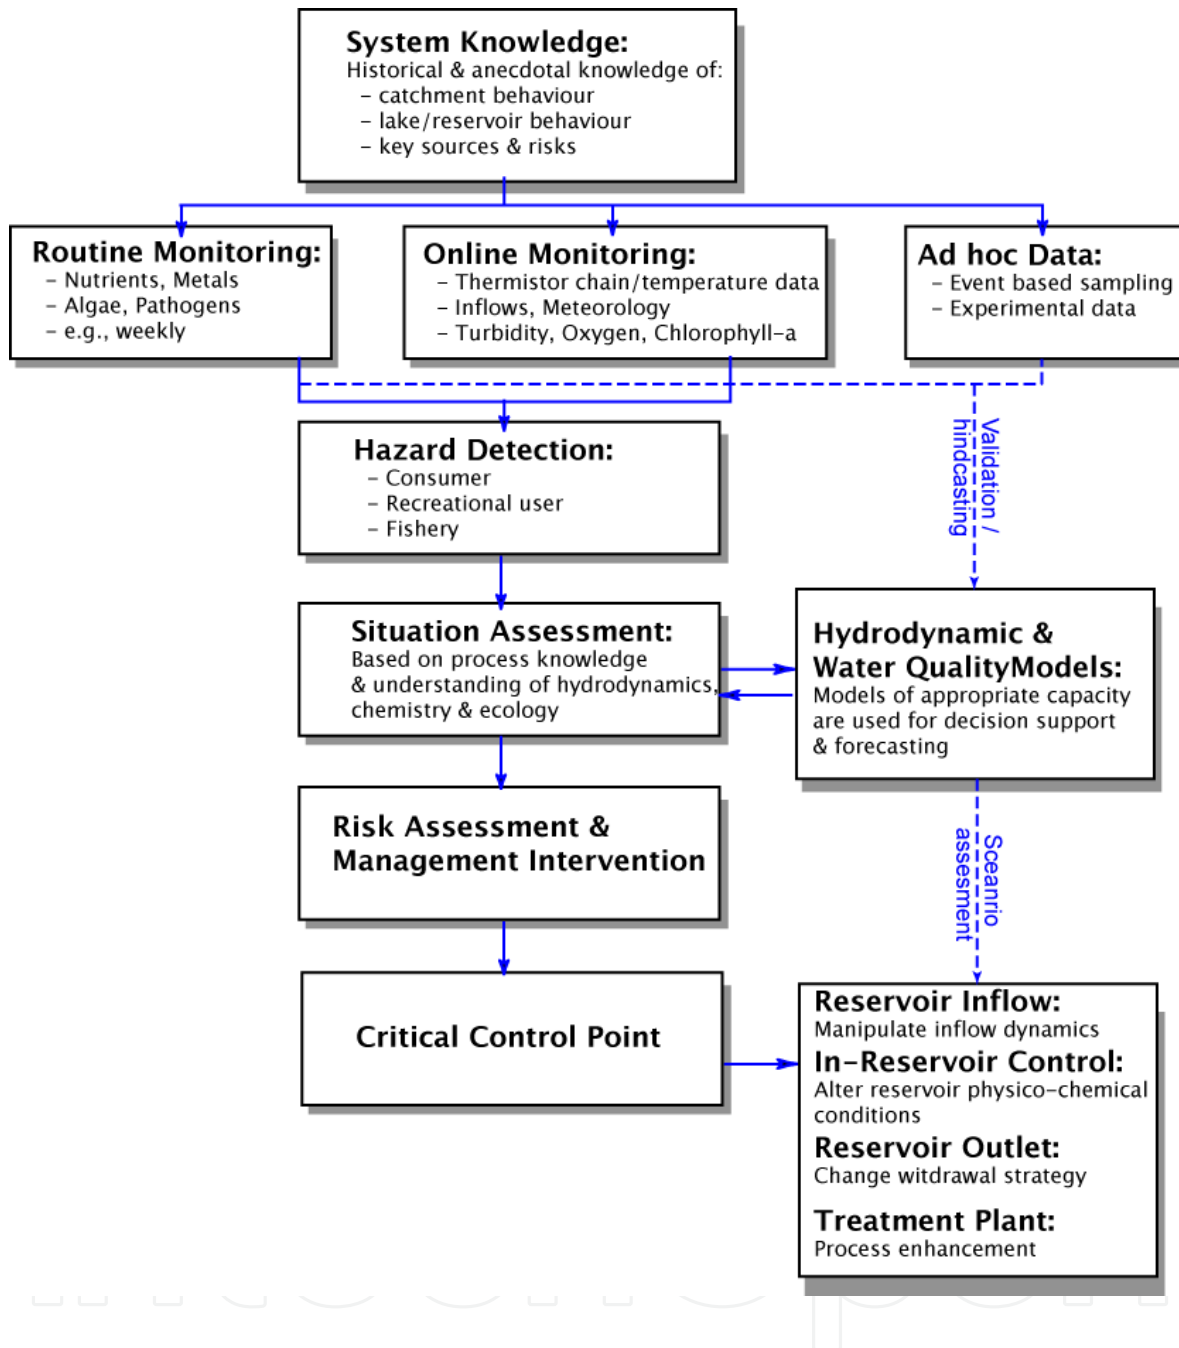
System Knowledge:
Historical & anecdotal knowledge of:
– catchment behaviour
– lake/reservoir behaviour
– key sources & risks

Routine Monitoring:
– Nutrients, Metals
– Algae, Pathogens
– e.g., weekly

Online Monitoring:
– Thermistor chain/temperature data
– Inflows, Meteorology
– Turbidity, Oxygen, Chlorophyll-a

Ad hoc Data:
– Event based sampling
– Experimental data

Validation / hindcasting

Hazard Detection:
– Consumer
– Recreational user
– Fishery

Situation Assessment:
Based on process knowledge & understanding of hydrodynamics, chemistry & ecology

Hydrodynamic & Water QualityModels:
Models of appropriate capacity are used for decision support & forecasting

Risk Assessment & Management Intervention

Sceanrio assesment

Critical Control Point

Reservoir Inflow:
Manipulate inflow dynamics
In-Reservoir Control:
Alter reservoir physico-chemical conditions
Reservoir Outlet:
Change witdrawal strategy
Treatment Plant:
Process enhancement